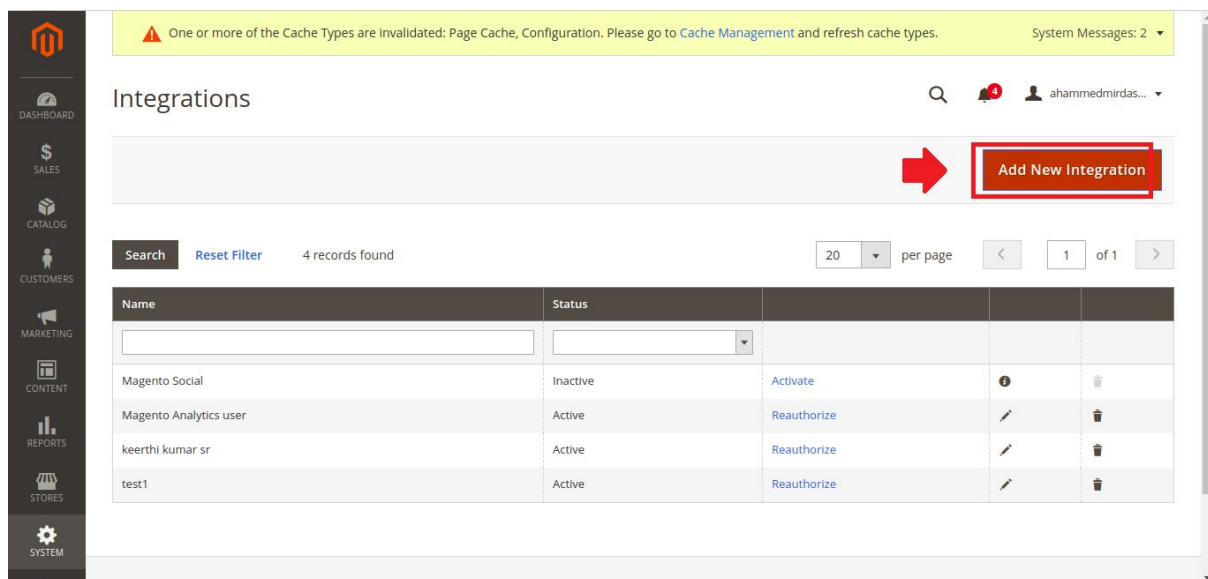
DASHBOARD
SALES
CATALOG
CUSTOMERS
MARKETING
CONTENT
REPORTS
STORES
SYSTEM

One or more of the Cache Types are invalidated: Page Cache, Configuration. Please go to Cache Management and refresh cache types.

System Messages: 2

Integrations

4

ahammedmirdas...

Add New Integration

Search Reset Filter 4 records found

20 per page 1 of 1

| Name | Status | | | |
|---|---|---|---|---|
| | | | | |
| Magento Social | Inactive | Activate | | |
| Magento Analytics user | Active | Reauthorize | | |
| keerthi kumar sr | Active | Reauthorize | | |
| test1 | Active | Reauthorize | | |